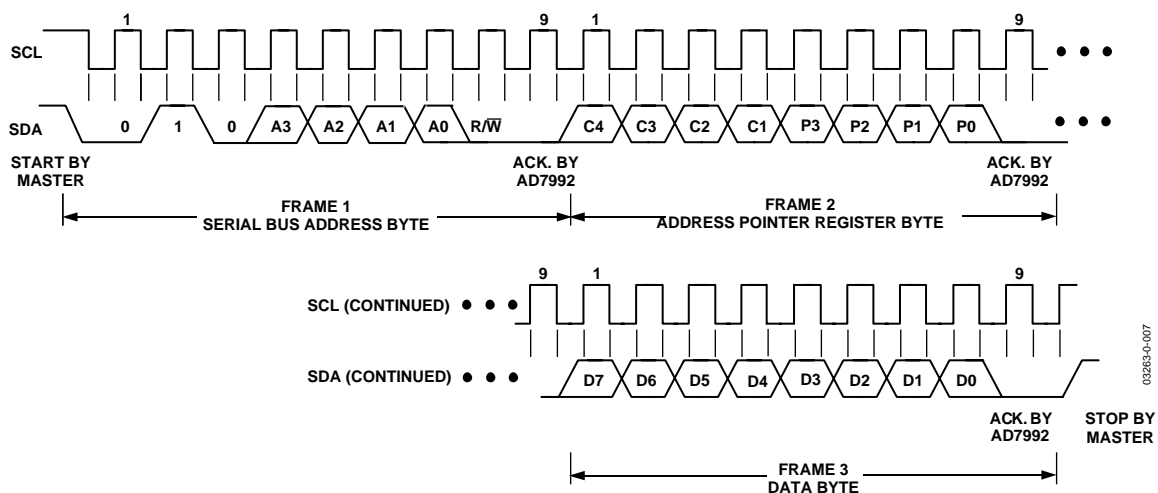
1 9 1 9

SCL

SDA 0 1 0 A3 A2 A1 A0 R/$\overline{W}$ C4 C3 C2 C1 P3 P2 P1 P0

START BY MASTER

ACK. BY AD7992

ACK. BY AD7992

FRAME 1
SERIAL BUS ADDRESS BYTE

FRAME 2
ADDRESS POINTER REGISTER BYTE

9 1 9

SCL (CONTINUED)

SDA (CONTINUED) D7 D6 D5 D4 D3 D2 D1 D0

ACK. BY AD7992

STOP BY MASTER

FRAME 3
DATA BYTE

03263-0-007